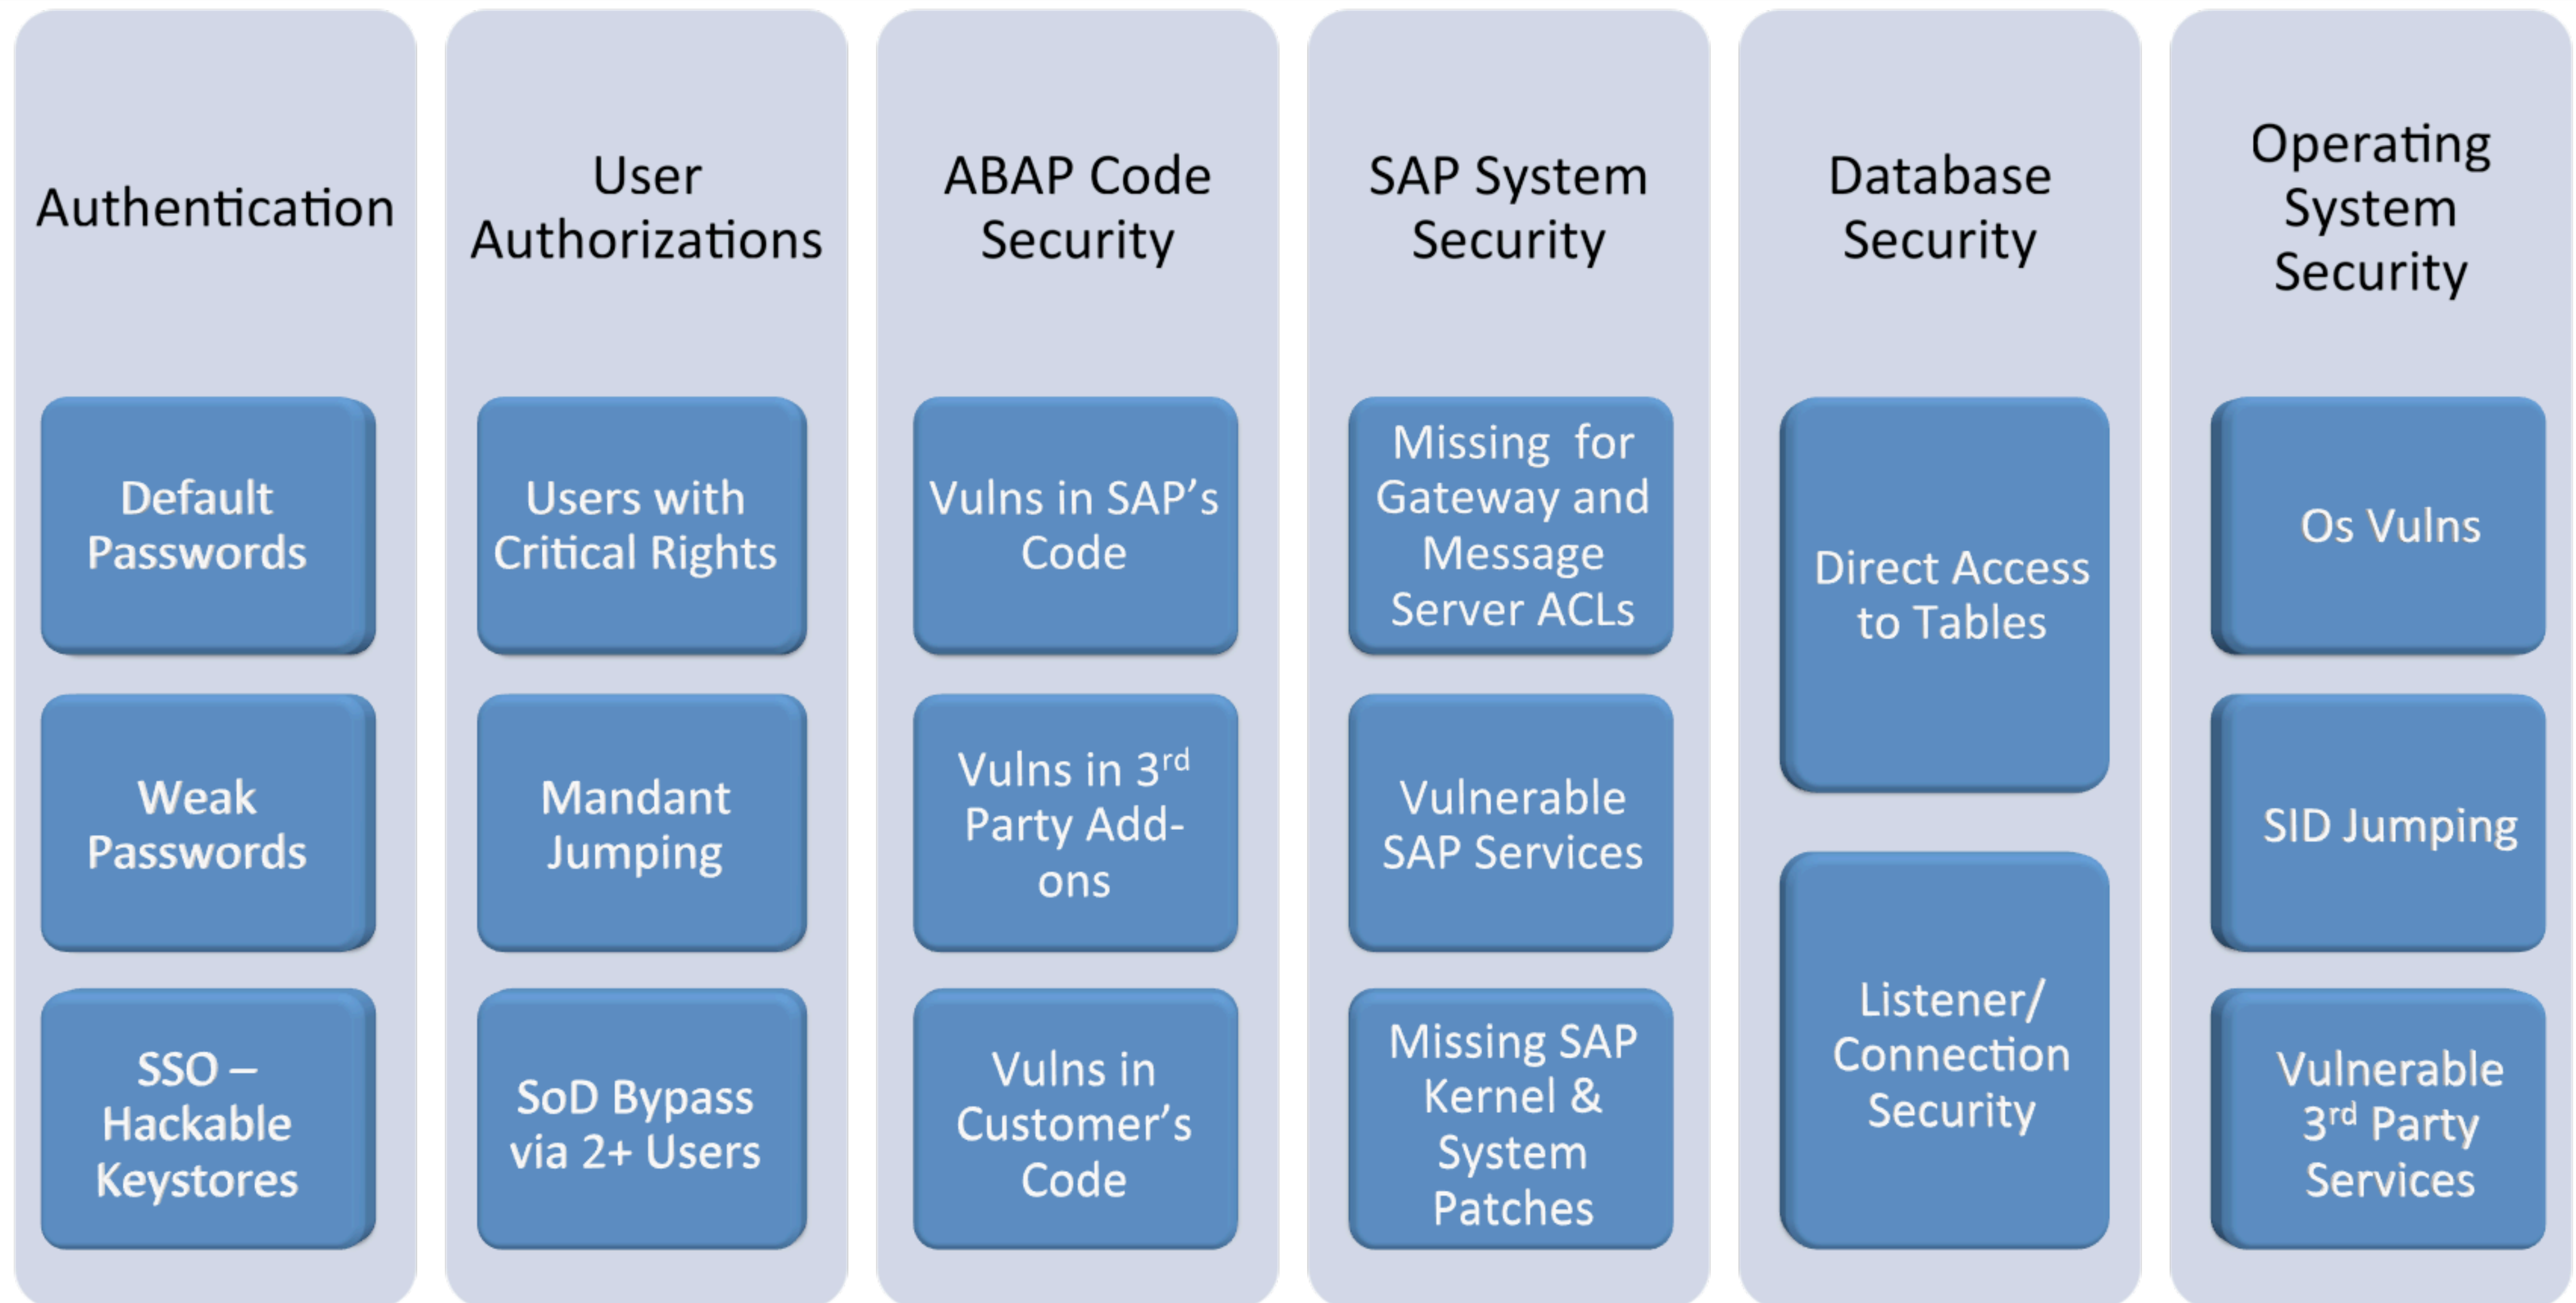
Authentication

Default Passwords

Weak Passwords

SSO – Hackable Keystores

User Authorizations

Users with Critical Rights

Mandant Jumping

SoD Bypass via 2+ Users

ABAP Code Security

Vulns in SAP's Code

Vulns in 3$^{rd}$ Party Add-ons

Vulns in Customer's Code

SAP System Security

Missing for Gateway and Message Server ACLs

Vulnerable SAP Services

Missing SAP Kernel & System Patches

Database Security

Direct Access to Tables

Listener/ Connection Security

Operating System Security

Os Vulns

SID Jumping

Vulnerable 3$^{rd}$ Party Services